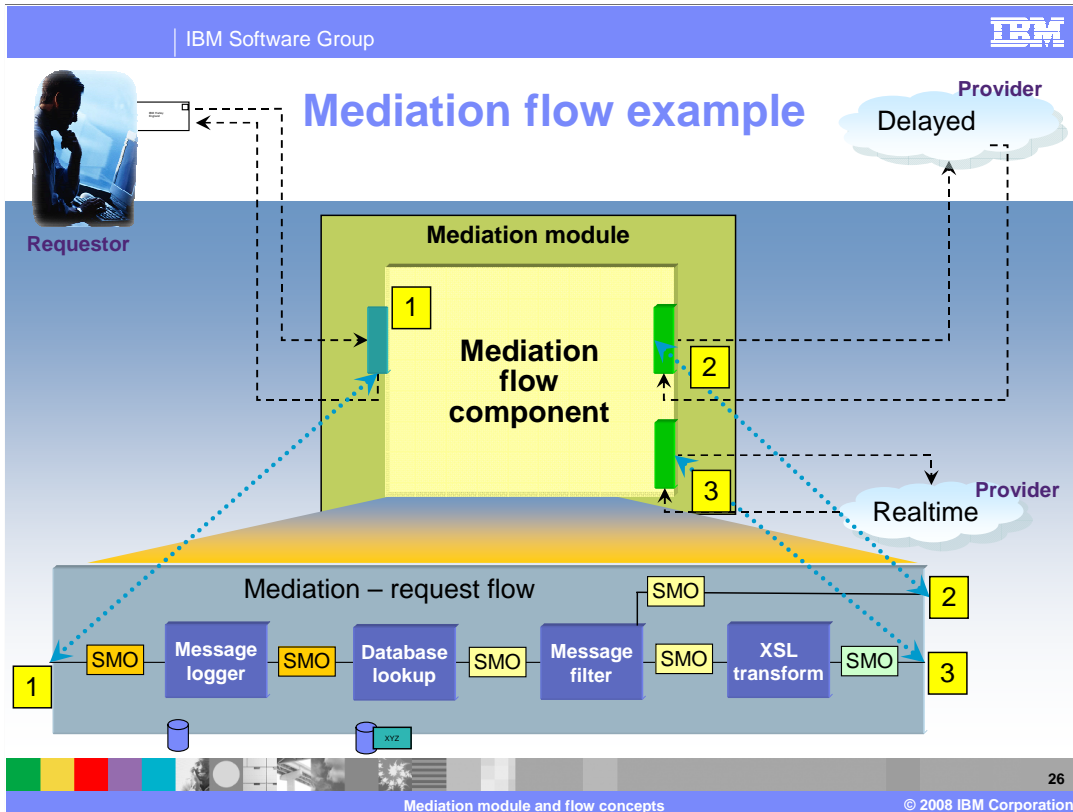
IBM Software Group

IBM

Mediation flow example

Requestor

Provider

Delayed

Mediation module

1

Mediation flow component

2

3

Provider

Realtime

Mediation – request flow

SMO

2

1

SMO

Message logger

SMO

Database lookup

SMO

Message filter

SMO

XSL transform

SMO

3

XYZ

26

Mediation module and flow concepts

© 2008 IBM Corporation